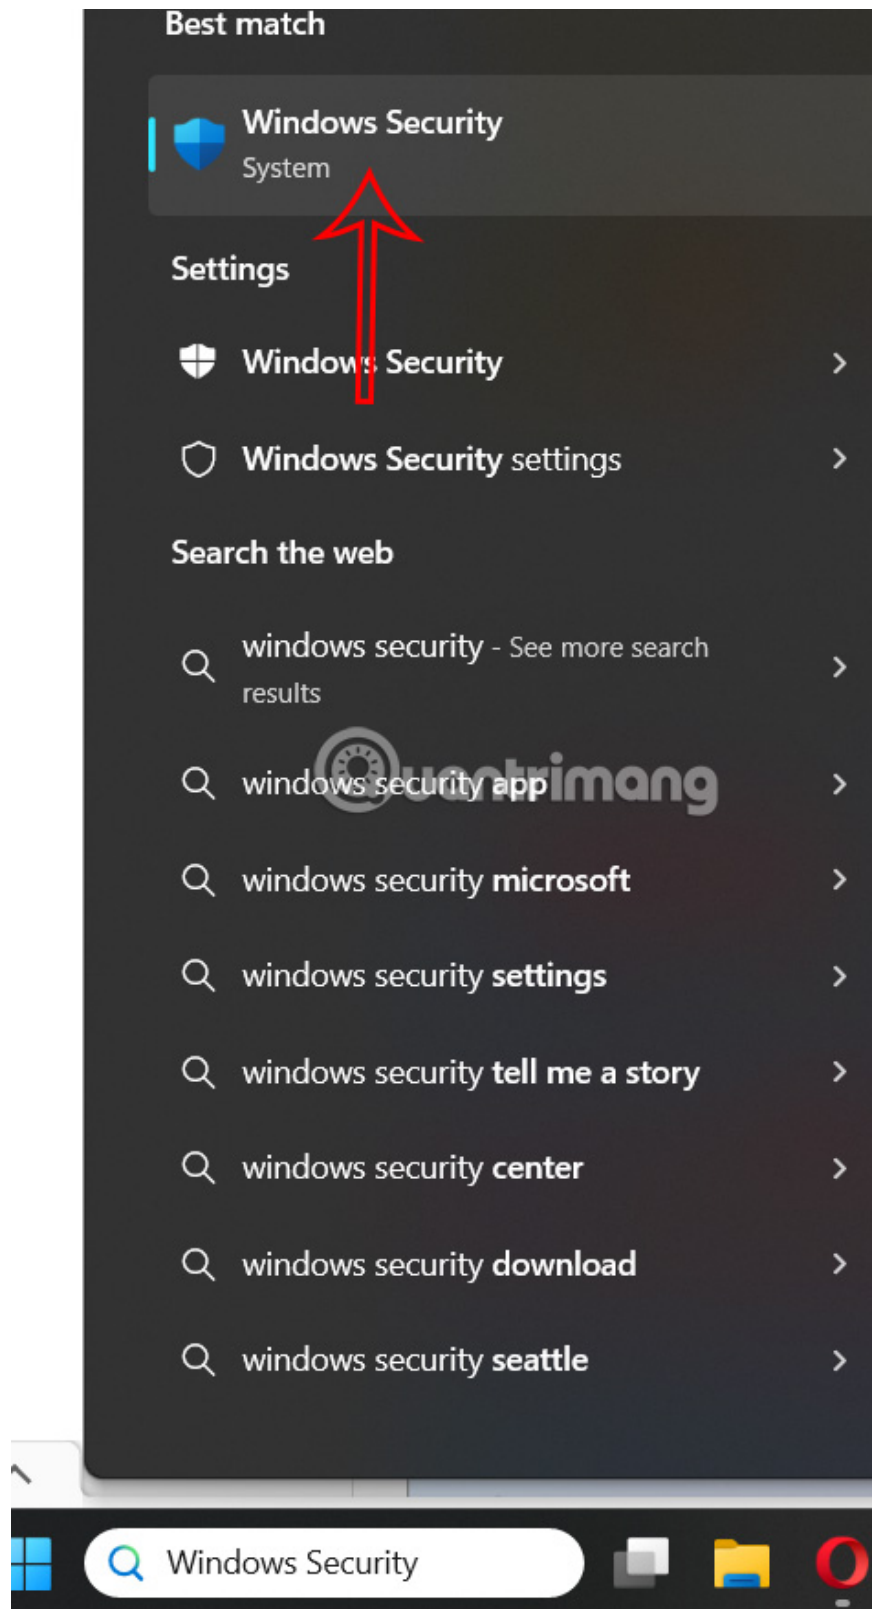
Best match

Windows Security
System

Settings

Windows Security

Windows Security settings

Search the web

windows security - See more search results

windows security app

windows security microsoft

windows security settings

windows security tell me a story

windows security center

windows security download

windows security seattle

Quantrimang

Windows Security